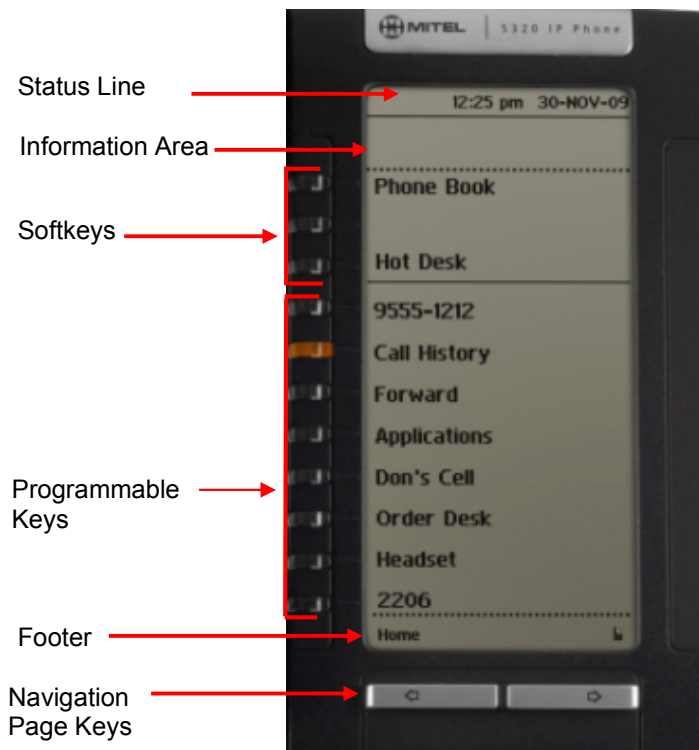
MITEL | 5320 IP Phone

Status Line

12:25 pm 30-NOV-09

Information Area

Softkeys

Phone Book

Hot Desk

9555-1212

Call History

Forward

Applications

Programmable Keys

Don's Cell

Order Desk

Headset

2206

Footer

Home

Navigation Page Keys